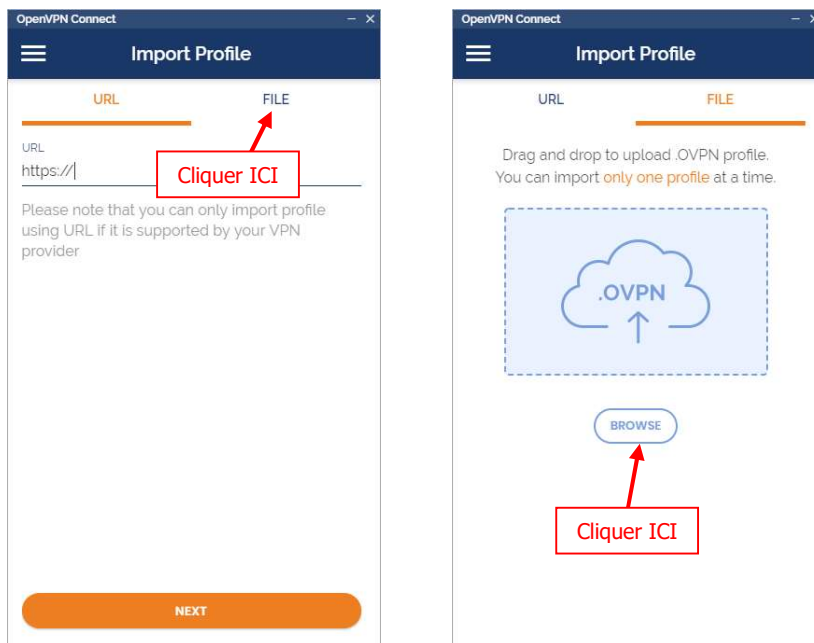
OpenVPN Connect – ×

Import Profile

URL

FILE

URL

https://

Cliquer ICI

Please note that you can only import profile using URL if it is supported by your VPN provider

NEXT

OpenVPN Connect – ×

Import Profile

URL

FILE

Drag and drop to upload .OVPN profile. You can import only one profile at a time.

.OVPN

BROWSE

Cliquer ICI